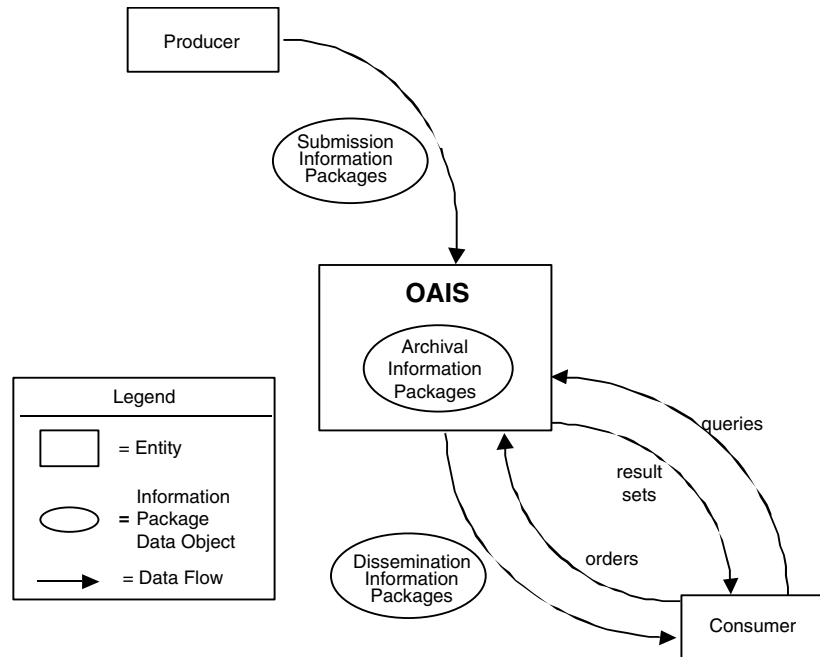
Producer

Submission Information Packages

OAIS

Archival Information Packages

queries

result sets

orders

Dissemination Information Packages

Consumer

Legend

= Entity

= Information Package Data Object

= Data Flow